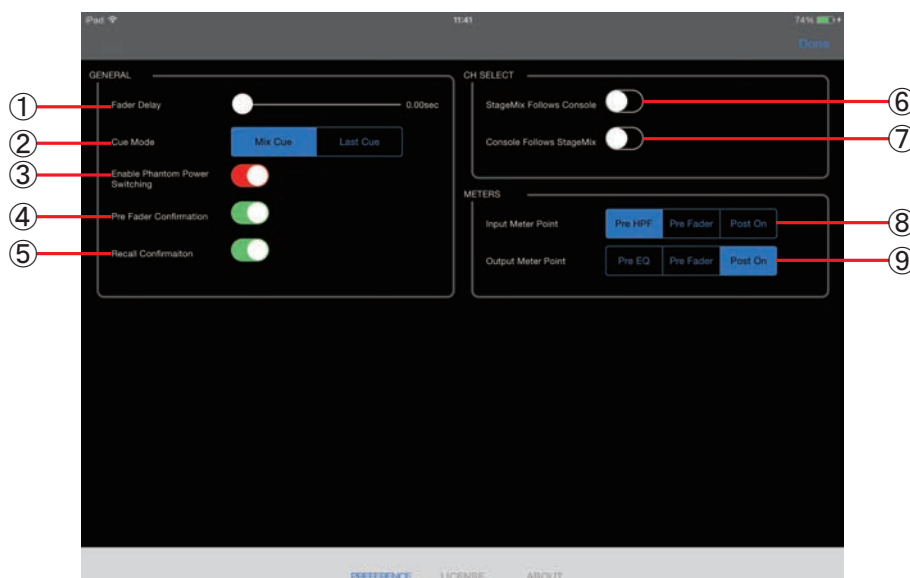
iPad 11:41 74%

Done

GENERAL

① Fader Delay 0.00sec

② Cue Mode Mix Cue Last Cue

③ Enable Phantom Power Switching

④ Pre Fader Confirmation

⑤ Recall Confirmaiton

CH SELECT

StageMix Follows Console ⑥

Console Follows StageMix ⑦

METERS

Input Meter Point Pre HPF Pre Fader Post On ⑧

Output Meter Point Pre EQ Pre Fader Post On ⑨

PREFERENCE LICENSE ABOUT